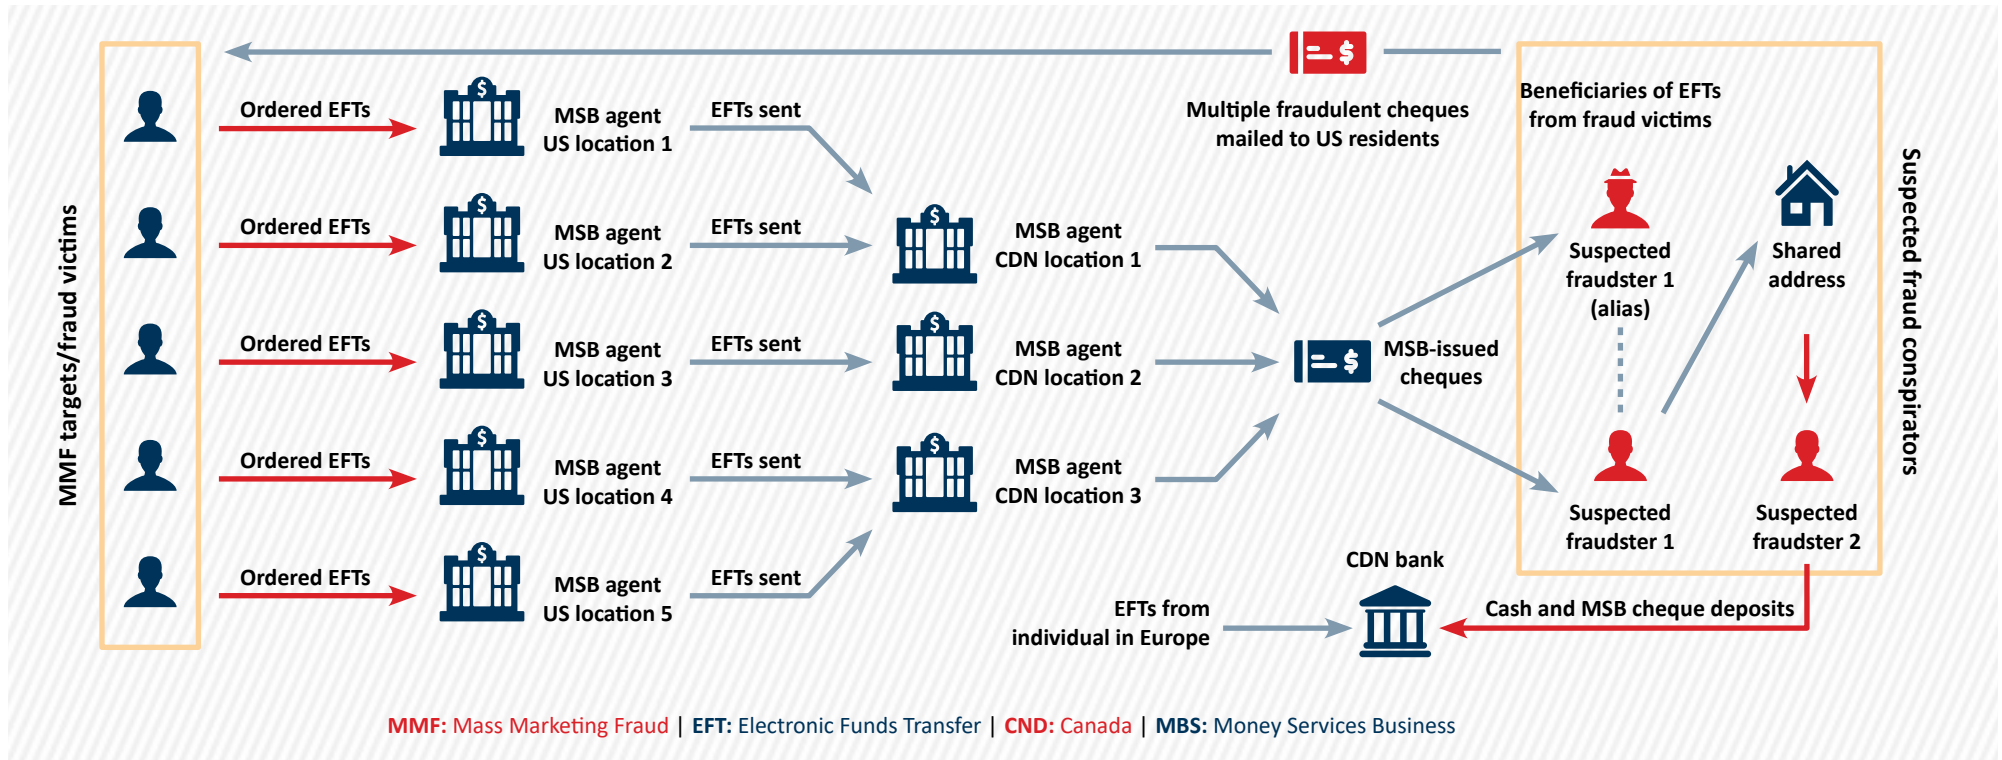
MMF targets/fraud victims

Ordered EFTs
MSB agent US location 1
EFTs sent

Ordered EFTs
MSB agent US location 2
EFTs sent

Ordered EFTs
MSB agent US location 3
EFTs sent

Ordered EFTs
MSB agent US location 4
EFTs sent

Ordered EFTs
MSB agent US location 5
EFTs sent

MSB agent CDN location 1
MSB agent CDN location 2
MSB agent CDN location 3

Multiple fraudulent cheques mailed to US residents

MSB-issued cheques

Beneficiaries of EFTs from fraud victims

Suspected fraudster 1 (alias)
Shared address
Suspected fraudster 1
Suspected fraudster 2

Suspected fraud conspirators

CDN bank
EFTs from individual in Europe
Cash and MSB cheque deposits

MMF: Mass Marketing Fraud | EFT: Electronic Funds Transfer | CND: Canada | MBS: Money Services Business